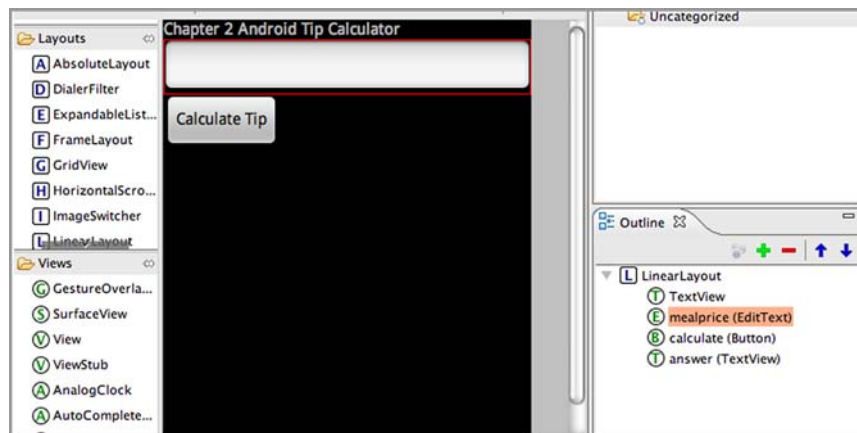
Layouts

A AbsoluteLayout
D DialerFilter
E ExpandableList...
F FrameLayout
G GridView
H HorizontalScro...
I ImageSwitcher
L LinearLayout

Views

G GestureOverla...
S SurfaceView
V View
V ViewStub
A AnalogClock
A AutoComplete...

Chapter 2 Android Tip Calculator

Calculate Tip

Uncategorized

Outline

L LinearLayout
T TextView
E mealprice (EditText)
B calculate (Button)
T answer (TextView)